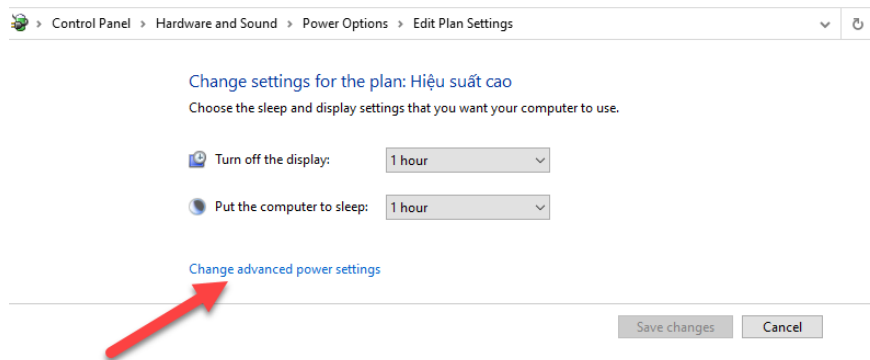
> Control Panel > Hardware and Sound > Power Options > Edit Plan Settings

Change settings for the plan: Hiệu suất cao

Choose the sleep and display settings that you want your computer to use.

Turn off the display: 1 hour

Put the computer to sleep: 1 hour

Change advanced power settings

Save changes Cancel